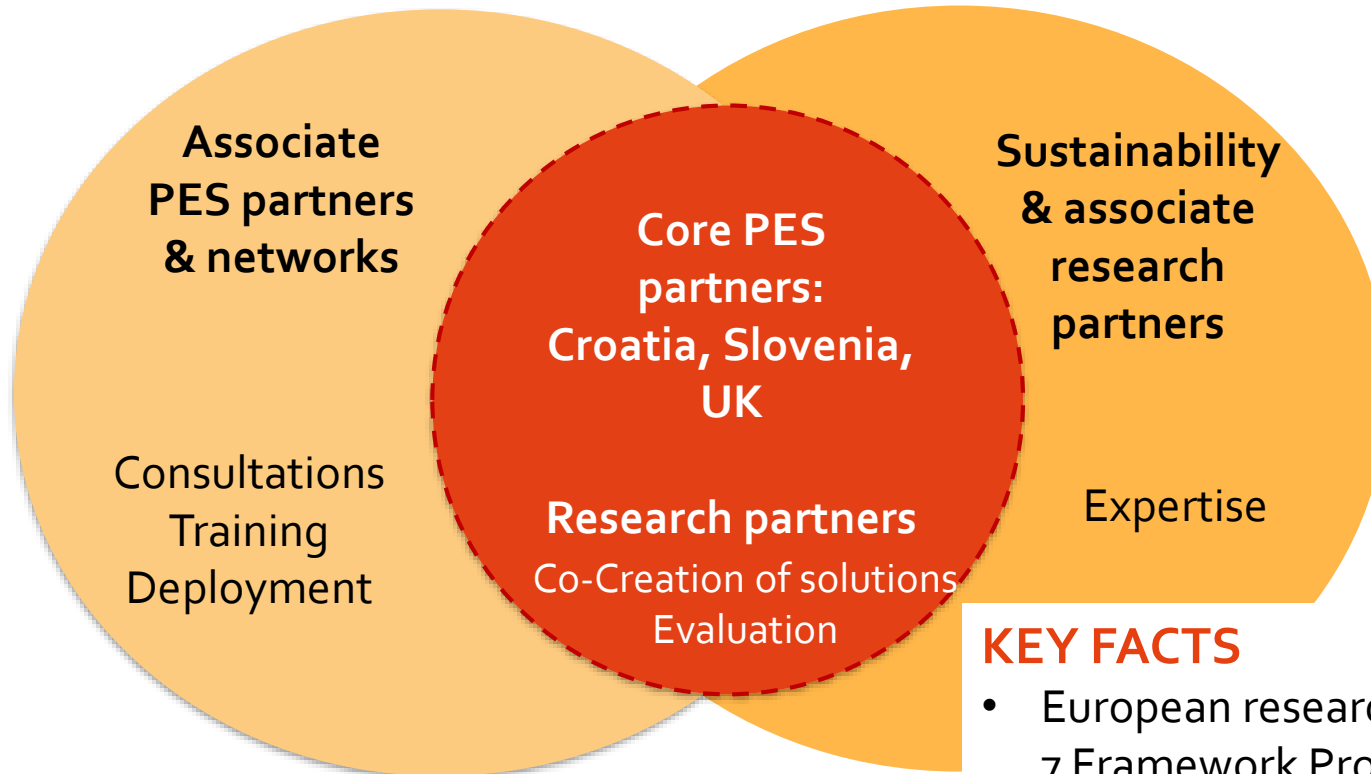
Associate PES partners & networks

Consultations
Training
Deployment

Core PES partners: Croatia, Slovenia, UK

Research partners
Co-Creation of solutions
Evaluation

Sustainability & associate research partners

Expertise

KEY FACTS
• European researc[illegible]
7 Framework Pro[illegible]